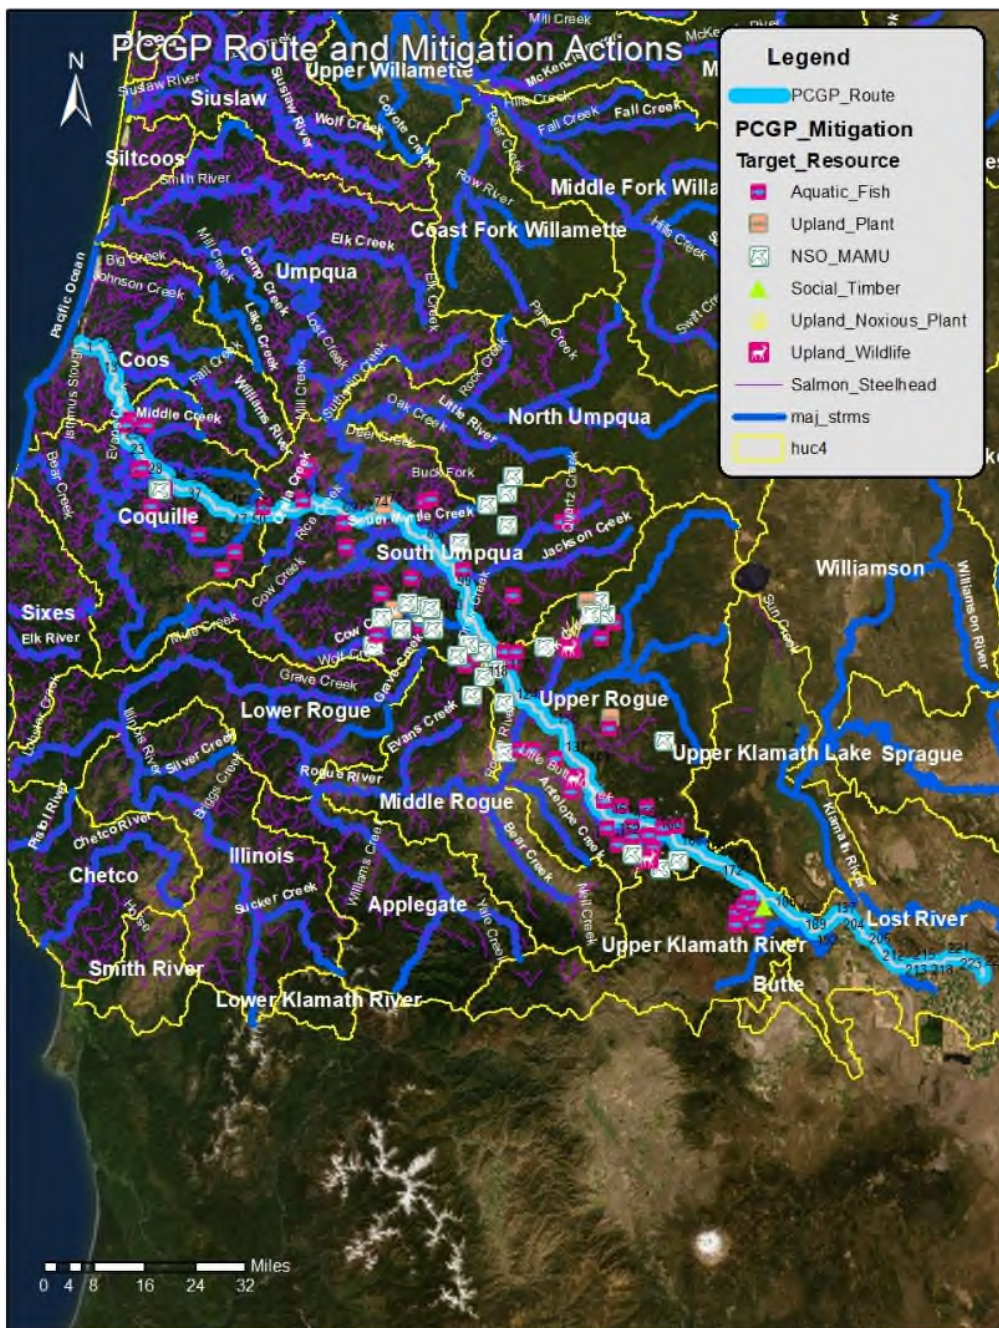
PCGP Route and Mitigation Actions

N

Legend
PCGP_Route
PCGP_Mitigation
Target_Resource
Aquatic_Fish
Upland_Plant
NSO_MAMU
Social_Timber
Upland_Noxious_Plant
Upland_Wildlife
Salmon_Steelhead
maj_strms
huc4

Mill Creek
Upper Willamette
Siuslaw River
Siuslaw
Siuslaw River
Wolf Creek
Coyote Creek
McKenzie
Hills Creek
Fall Creek
Fall Creek
Bear Creek
Siltcoos
Smith River
Row River
Middle Fork Willa
Elk Creek
Coast Fork Willamette
Hills Creek
Big Creek
Mill Creek
Camp Creek
Umpqua
Johnson Creek
Pacific Ocean
Elk Creek
Lake Creek
Lost Creek
Swift Cr
Coos
Fall Creek
Williams River
Mill Creek
Calapooya Creek
Rock Creek
Middle Creek
Isthmus Slough
Oak Creek
Little River
North Umpqua
Deer Creek
Bear Creek
Buck Fork
Evans Creek
Quartz Creek
Coquille
Rice Creek
Jackson Creek
South Umpqua
Williamson
Sun Creek
Williamson River
Sixes
Elk River
Myrtle Creek
Cow Creek
Cow Creek
Wolf Creek
Grave Creek
Grave Creek
Upper Rogue
Lower Rogue
Evans Creek
Illinois River
Silver Creek
Briggs Creek
Upper Klamath Lake
Sprague
Rogue River
Rogue River
Little Butte Creek
Antelope Creek
Middle Rogue
Klamath River
Pistol River
Chetco River
Bear Creek
Illinois
Chetco
Williams Creek
Sucker Creek
Mill Creek
Hobbs
Applegate
Yale Creek
Lost River
Upper Klamath River
Smith River
Butte
Lower Klamath River

Miles
0 4 8 16 24 32